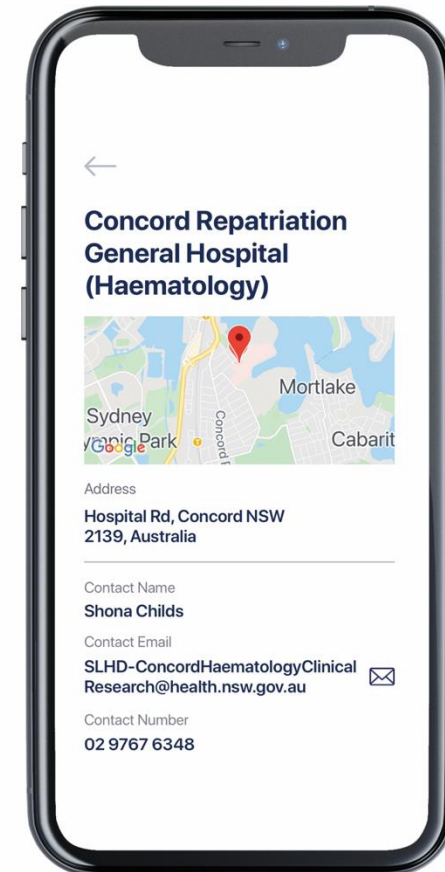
Concord Repatriation General Hospital (Haematology)

Mortlake
Sydney
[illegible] Park
Google
Concord
Cabarit

Address
Hospital Rd, Concord NSW 2139, Australia

Contact Name
Shona Childs

Contact Email
SLHD-ConcordHaematologyClinicalResearch@health.nsw.gov.au

Contact Number
02 9767 6348